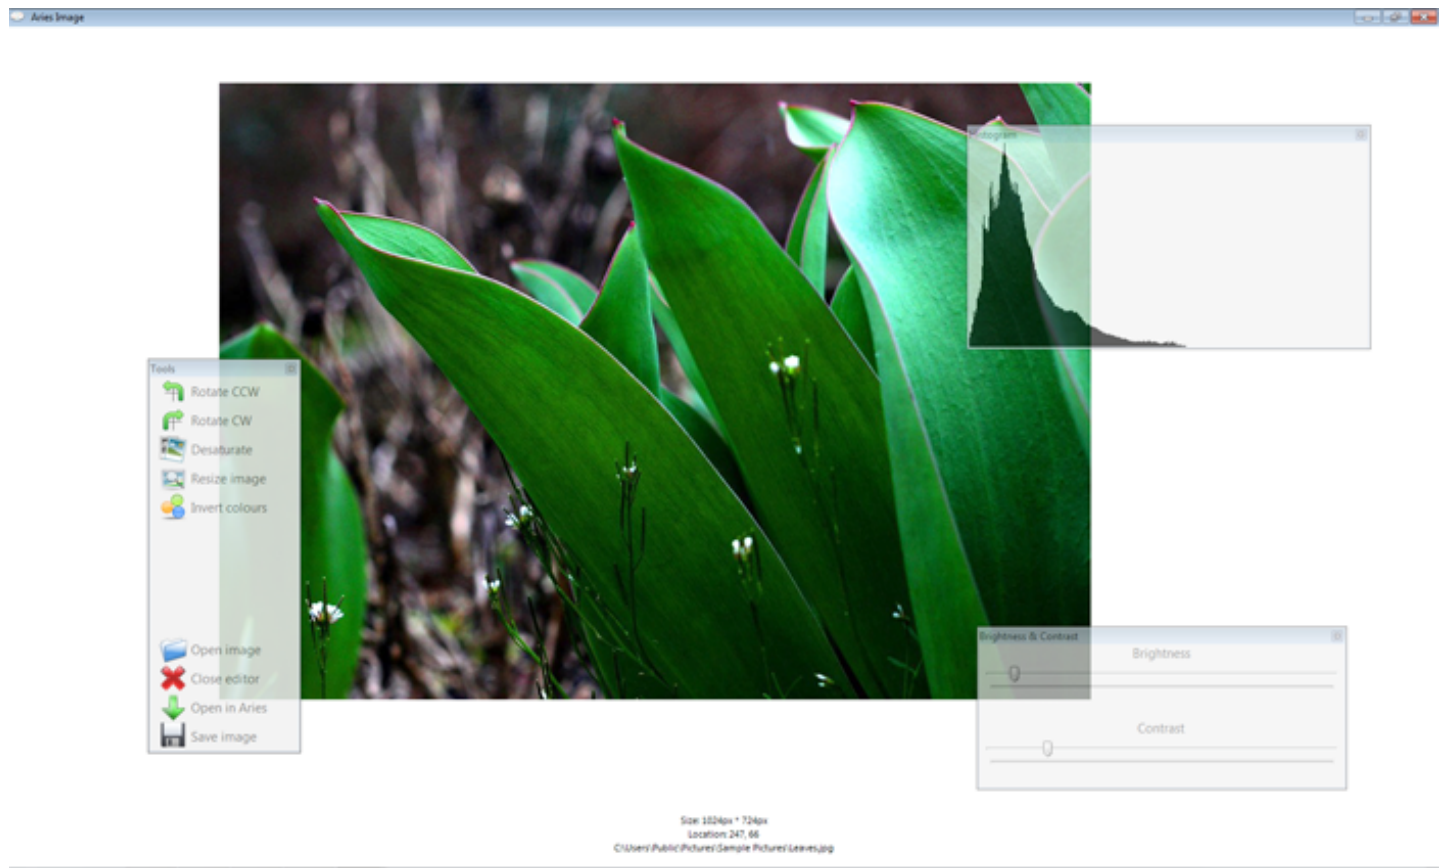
Aries Image

Histogram

Tools
Rotate CCW
Rotate CW
Desaturate
Resize image
Invert colours
Open image
Close editor
Open in Aries
Save image

Brightness & Contrast
Brightness
Contrast

Size: 1024px * 724px
Location: 247, 66
C:\Users\Public\Pictures\Sample Pictures\Leaves.jpg